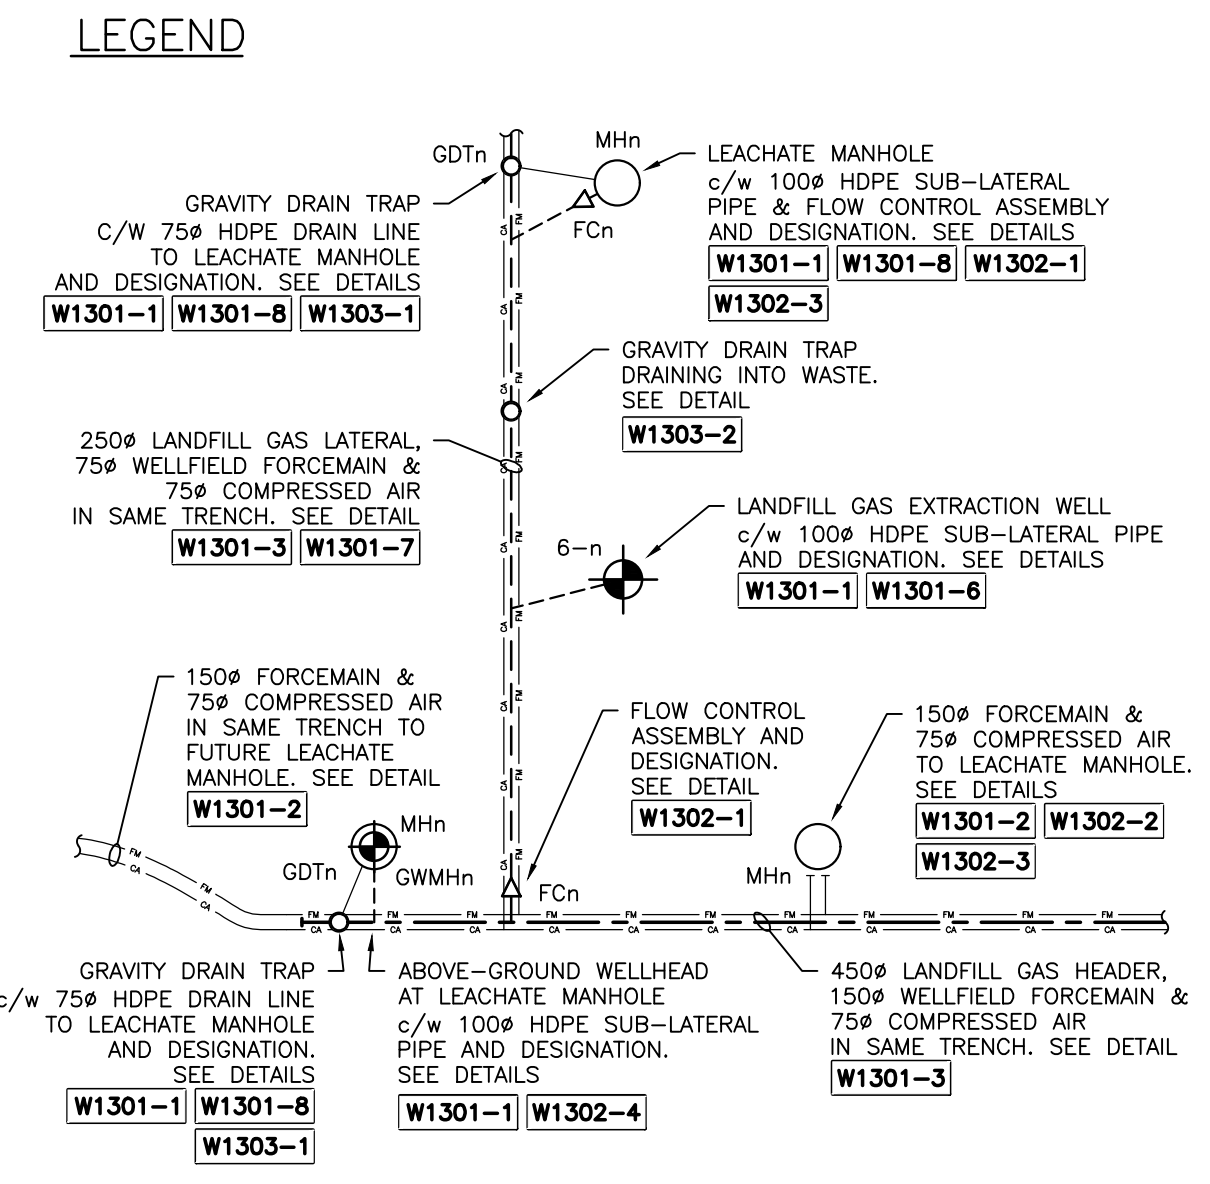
LEGEND

GDTn

MHn

LEACHATE MANHOLE c/w 100ø HDPE SUB-LATERAL PIPE & FLOW CONTROL ASSEMBLY AND DESIGNATION. SEE DETAILS
W1301-1 W1301-8 W1302-1
W1302-3

GRAVITY DRAIN TRAP C/W 75ø HDPE DRAIN LINE TO LEACHATE MANHOLE AND DESIGNATION. SEE DETAILS
W1301-1 W1301-8 W1303-1

FCn

GRAVITY DRAIN TRAP DRAINING INTO WASTE. SEE DETAIL
W1303-2

250ø LANDFILL GAS LATERAL, 75ø WELLFIELD FORCEMAIN & 75ø COMPRESSED AIR IN SAME TRENCH. SEE DETAIL
W1301-3 W1301-7

LANDFILL GAS EXTRACTION WELL c/w 100ø HDPE SUB-LATERAL PIPE AND DESIGNATION. SEE DETAILS
W1301-1 W1301-6

6-n

150ø FORCEMAIN & 75ø COMPRESSED AIR IN SAME TRENCH TO FUTURE LEACHATE MANHOLE. SEE DETAIL
W1301-2

FLOW CONTROL ASSEMBLY AND DESIGNATION. SEE DETAIL
W1302-1

150ø FORCEMAIN & 75ø COMPRESSED AIR TO LEACHATE MANHOLE. SEE DETAILS
W1301-2 W1302-2
W1302-3

MHn

GDTn

GWMHn

FCn

MHn

FM CA

GRAVITY DRAIN TRAP c/w 75ø HDPE DRAIN LINE TO LEACHATE MANHOLE AND DESIGNATION. SEE DETAILS
W1301-1 W1301-8
W1303-1

ABOVE-GROUND WELLHEAD AT LEACHATE MANHOLE c/w 100ø HDPE SUB-LATERAL PIPE AND DESIGNATION. SEE DETAILS
W1301-1 W1302-4

450ø LANDFILL GAS HEADER, 150ø WELLFIELD FORCEMAIN & 75ø COMPRESSED AIR IN SAME TRENCH. SEE DETAIL
W1301-3